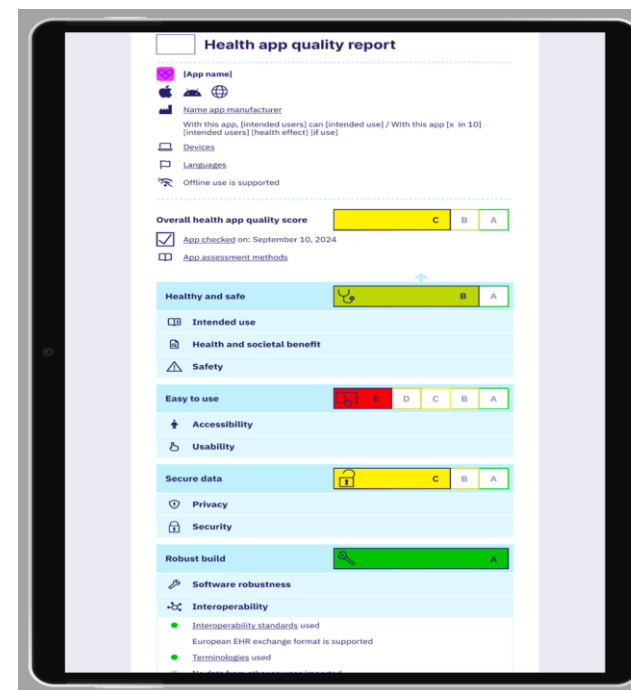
Health app quality report

[App name]

Name app manufacturer

With this app, [intended users] can [intended use] / With this app [x in 10] [intended users] [health effect] [if use]

Devices

Languages

Offline use is supported

Overall health app quality score

C B A

App checked on: September 10, 2024

App assessment methods

Healthy and safe

B A

Intended use

Health and societal benefit

Safety

Easy to use

E D C B A

Accessibility

Usability

Secure data

C B A

Privacy

Security

Robust build

A

Software robustness

Interoperability

Interoperability standards used

European EHR exchange format is supported

Terminologies used

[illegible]